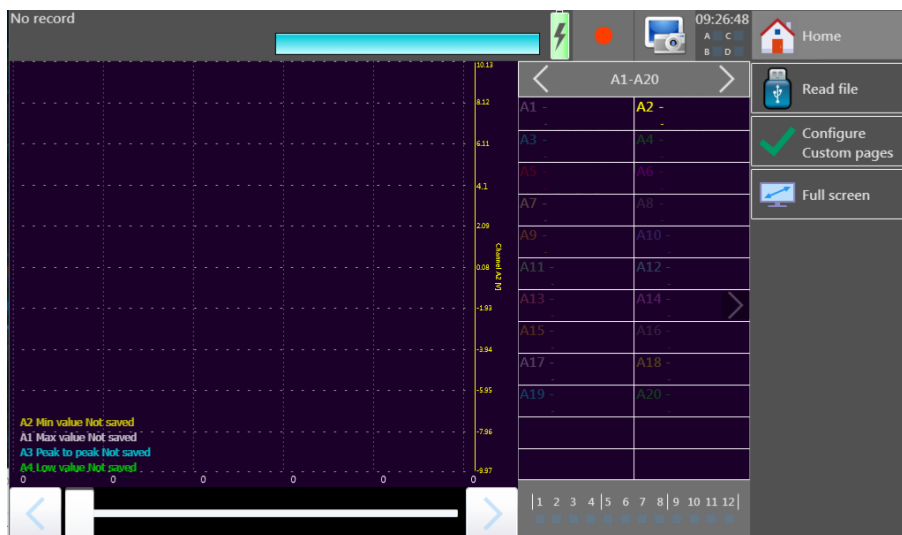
No record

09:26:48
A C
B D

Home

Read file

Configure Custom pages

Full screen

10.13
8.12
6.11
4.1
2.09
0.08
-1.93
-3.94
-5.95
-7.96
-9.97

Channel A2 [V]

A1-A20

| | |
|---|---|
| A1 - | A2 - |
| A3 - | A4 - |
| A5 - | A6 - |
| A7 - | A8 - |
| A9 - | A10 - |
| A11 - | A12 - |
| A13 - | A14 - |
| A15 - | A16 - |
| A17 - | A18 - |
| A19 - | A20 - |

A2 Min value Not saved
A1 Max value Not saved
A3 Peak to peak Not saved
A4 Low value Not saved

0 0 0 0 0 0

1 2 3 4 5 6 7 8 9 10 11 12